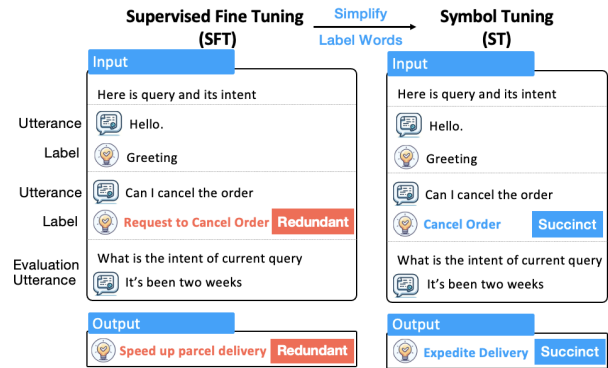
Supervised Fine Tuning (SFT)

Simplify Label Words

Symbol Tuning (ST)

Input

Here is query and its intent

Utterance Hello.

Label Greeting

Utterance Can I cancel the order

Label Request to Cancel Order Redundant

Evaluation Utterance What is the intent of current query

It's been two weeks

Output

Speed up parcel delivery Redundant

Input

Here is query and its intent

Hello.

Greeting

Can I cancel the order

Cancel Order Succinct

What is the intent of current query

It's been two weeks

Output

Expedite Delivery Succinct